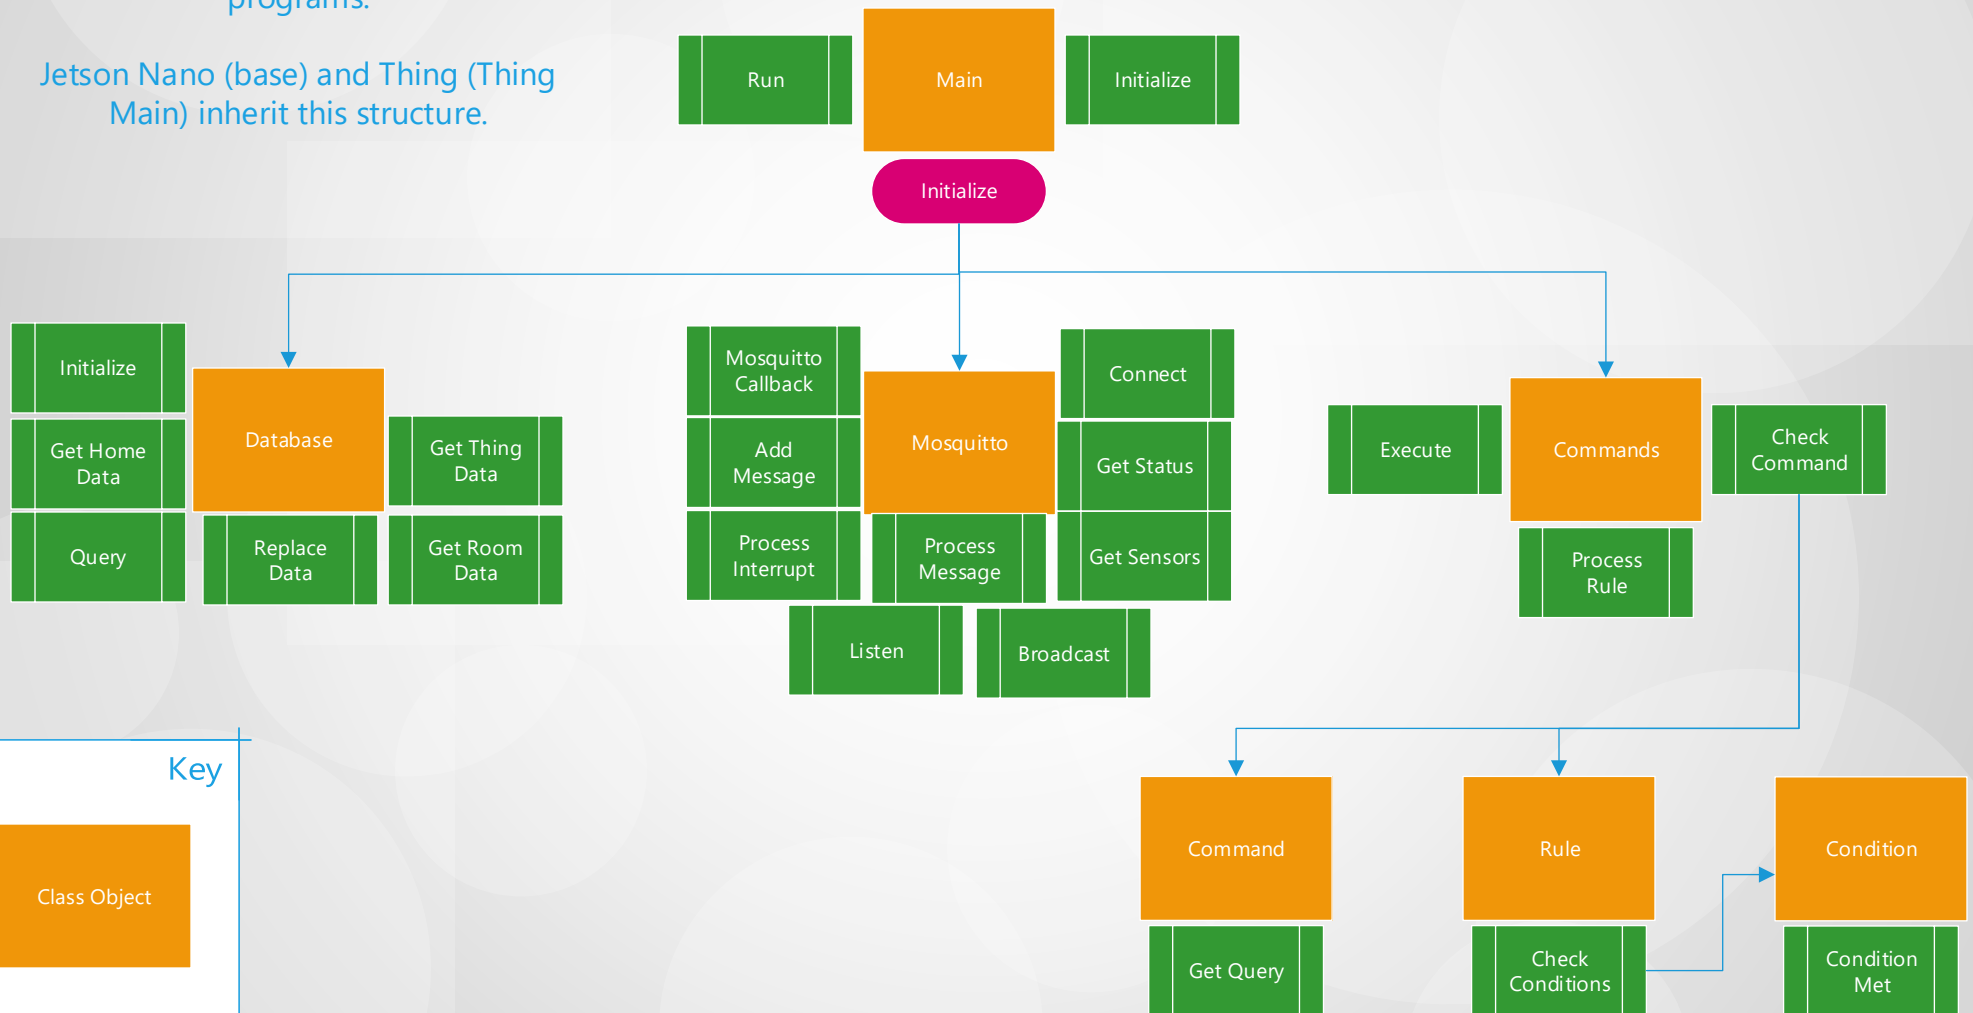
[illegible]programs.

Jetson Nano (base) and Thing (Thing Main) inherit this structure.

Run

Main

Initialize

Initialize

Initialize

Get Home Data

Query

Database

Get Thing Data

Replace Data

Get Room Data

Mosquitto Callback

Add Message

Process Interrupt

Mosquitto

Process Message

Connect

Get Status

Get Sensors

Listen

Broadcast

Execute

Commands

Check Command

Process Rule

Key

Class Object

Command

Get Query

Rule

Check Conditions

Condition

Condition Met